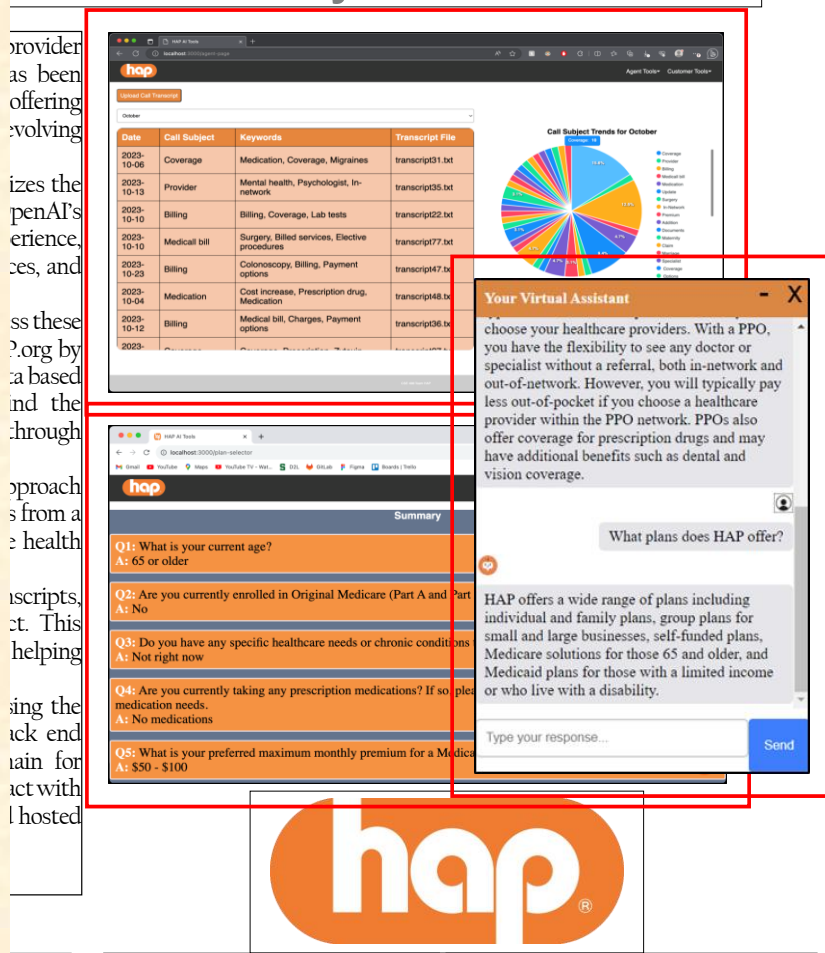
provider
as been
offering
evolving

izes the
penAI's
perience,
ces, and

ss these
P.org by
ta based
and the
through

pproach
s from a
e health

nscripts,
ct. This
helping

sing the
ack end
main for
act with
l hosted

HAP AI Tools
localhost:3000/agent-page
hap
Agent Tools▾ Customer Tools▾
Upload Call Transcript
October

| Date | Call Subject | Keywords | Transcript File |
|---|---|---|---|
| 2023-10-06 | Coverage | Medication, Coverage, Migraines | transcript31.txt |
| 2023-10-13 | Provider | Mental health, Psychologist, In-network | transcript35.txt |
| 2023-10-10 | Billing | Billing, Coverage, Lab tests | transcript22.txt |
| 2023-10-10 | Medicall bill | Surgery, Billed services, Elective procedures | transcript77.txt |
| 2023-10-23 | Billing | Colonoscopy, Billing, Payment options | transcript47.txt |
| 2023-10-04 | Medication | Cost increase, Prescription drug, Medication | transcript48.txt |
| 2023-10-12 | Billing | Medical bill, Charges, Payment options | transcript36.txt |
| 2023- | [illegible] | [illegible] | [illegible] |

Call Subject Trends for October
Coverage 18
Coverage
Provider
Billing
Medicall bill
Medication
Update
Surgery
In Network
Premium
Addition
Documents
Maternity
Claim
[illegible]
Specialist
Coverage
Options

Your Virtual Assistant
-
X
choose your healthcare providers. With a PPO, you have the flexibility to see any doctor or specialist without a referral, both in-network and out-of-network. However, you will typically pay less out-of-pocket if you choose a healthcare provider within the PPO network. PPOs also offer coverage for prescription drugs and may have additional benefits such as dental and vision coverage.

What plans does HAP offer?

HAP offers a wide range of plans including individual and family plans, group plans for small and large businesses, self-funded plans, Medicare solutions for those 65 and older, and Medicaid plans for those with a limited income or who live with a disability.

Type your response...
Send

HAP AI Tools
localhost:3000/plan-selector
Gmail YouTube Maps YouTube TV - Wat... D2L GitLab Figma Boards | Trello
hap
Summary
Q1: What is your current age?
A: 65 or older
Q2: Are you currently enrolled in Original Medicare (Part A and Part
A: No
Q3: Do you have any specific healthcare needs or chronic conditions
A: Not right now
Q4: Are you currently taking any prescription medications? If so plea
medication needs.
A: No medications
Q5: What is your preferred maximum monthly premium for a Medica
A: $50 - $100

hap
®